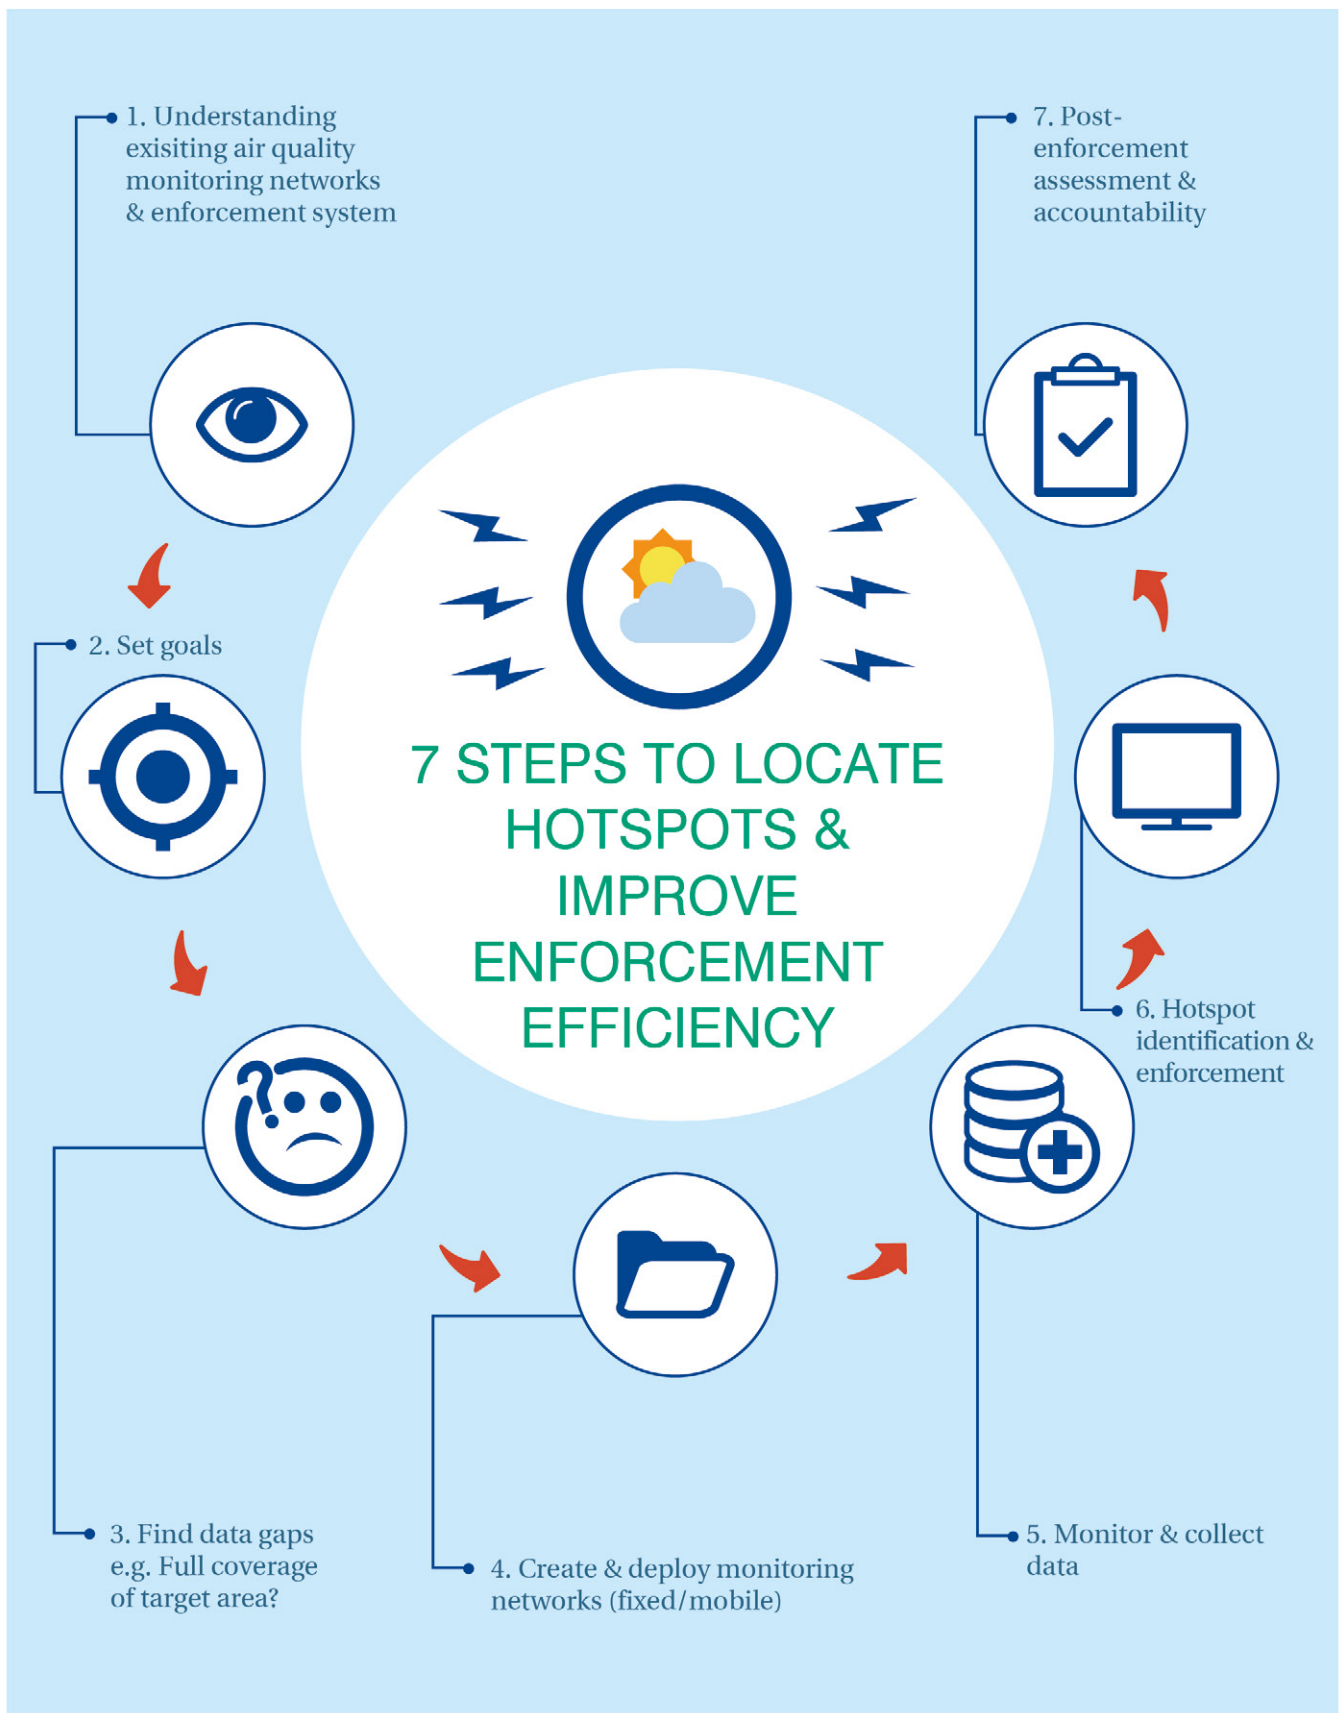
1. Understanding exisiting air quality monitoring networks & enforcement system

7. Post-enforcement assessment & accountability

2. Set goals

7 STEPS TO LOCATE HOTSPOTS & IMPROVE ENFORCEMENT EFFICIENCY

6. Hotspot identification & enforcement

3. Find data gaps e.g. Full coverage of target area?

4. Create & deploy monitoring networks (fixed/mobile)

5. Monitor & collect data